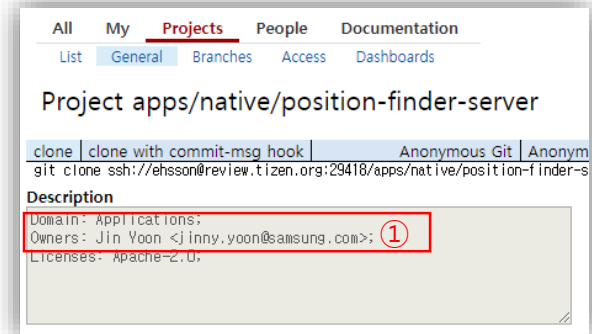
All My Projects People Documentation

List General Branches Access Dashboards

Project apps/native/position-finder-server

| clone | clone with commit-msg hook | Anonymous Git | Anonym |
|---|---|---|---|

git clone ssh://ehsson@review.tizen.org:29418/apps/native/position-finder-s

Description

Domain: Applications;
Owners: Jin Yoon <jinny.yoon@samsung.com>; ①
Licenses: Apache-2.0;